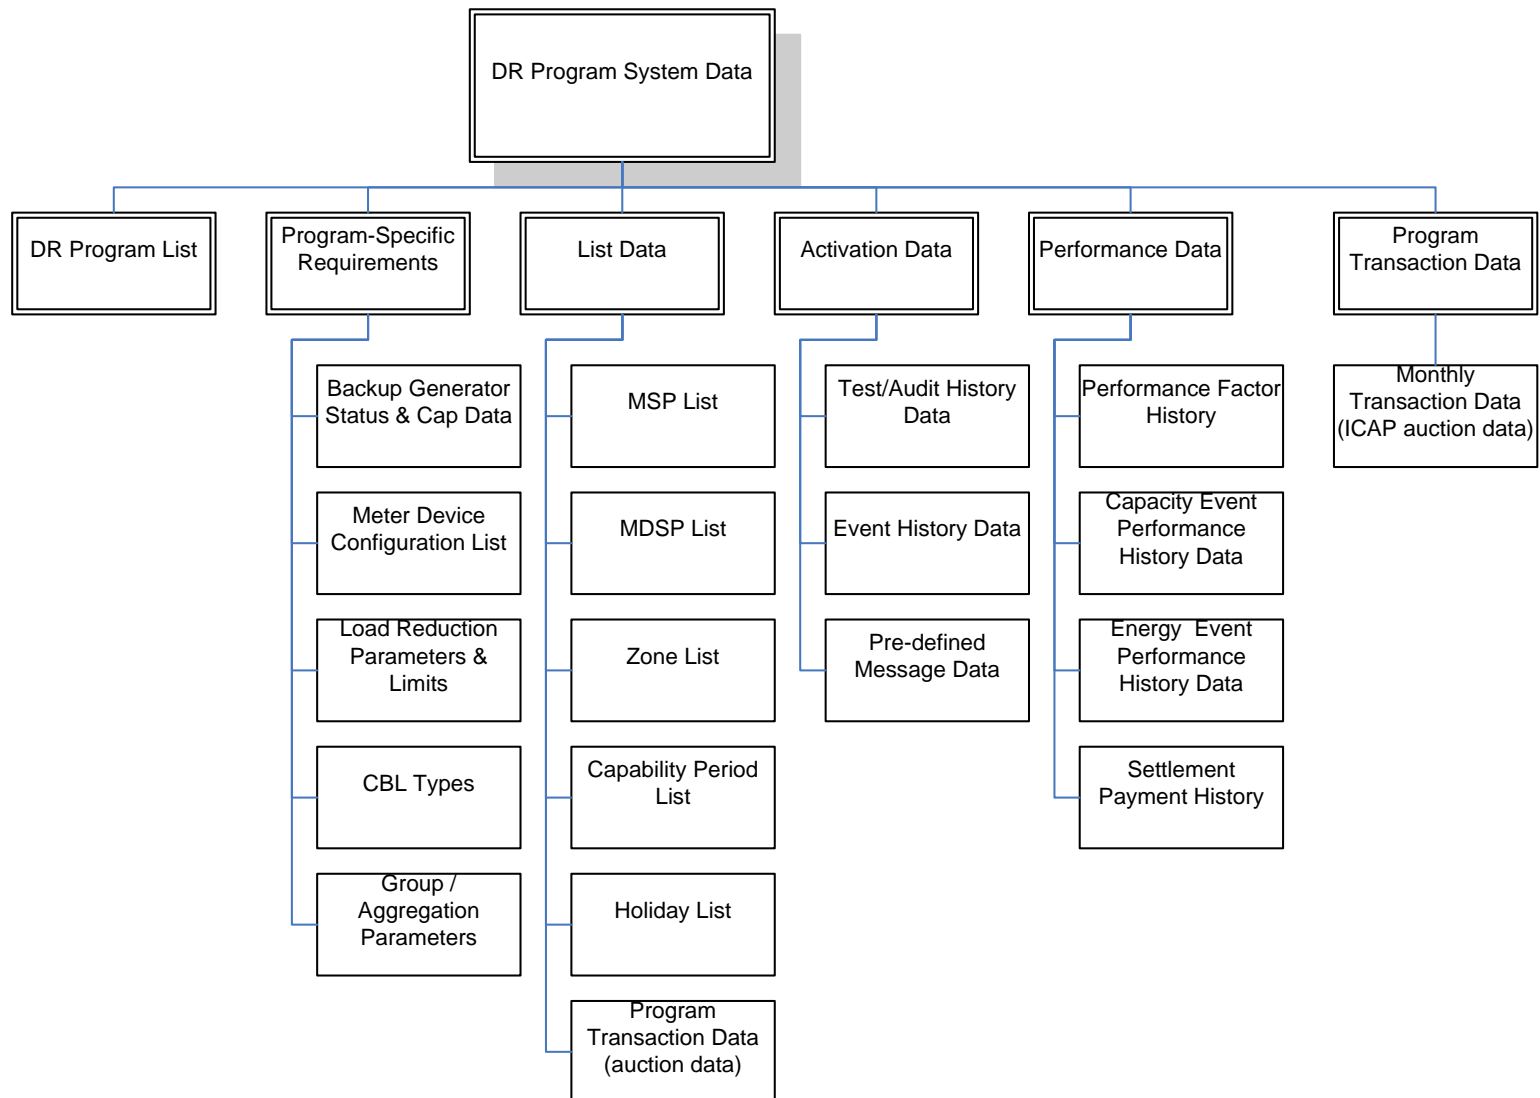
DR Program System Data

DR Program List

Program-Specific Requirements

Backup Generator Status & Cap Data

Meter Device Configuration List

Load Reduction Parameters & Limits

CBL Types

Group / Aggregation Parameters

List Data

MSP List

MDSP List

Zone List

Capability Period List

Holiday List

Program Transaction Data (auction data)

Activation Data

Test/Audit History Data

Event History Data

Pre-defined Message Data

Performance Data

Performance Factor History

Capacity Event Performance History Data

Energy Event Performance History Data

Settlement Payment History

Program Transaction Data

Monthly Transaction Data (ICAP auction data)